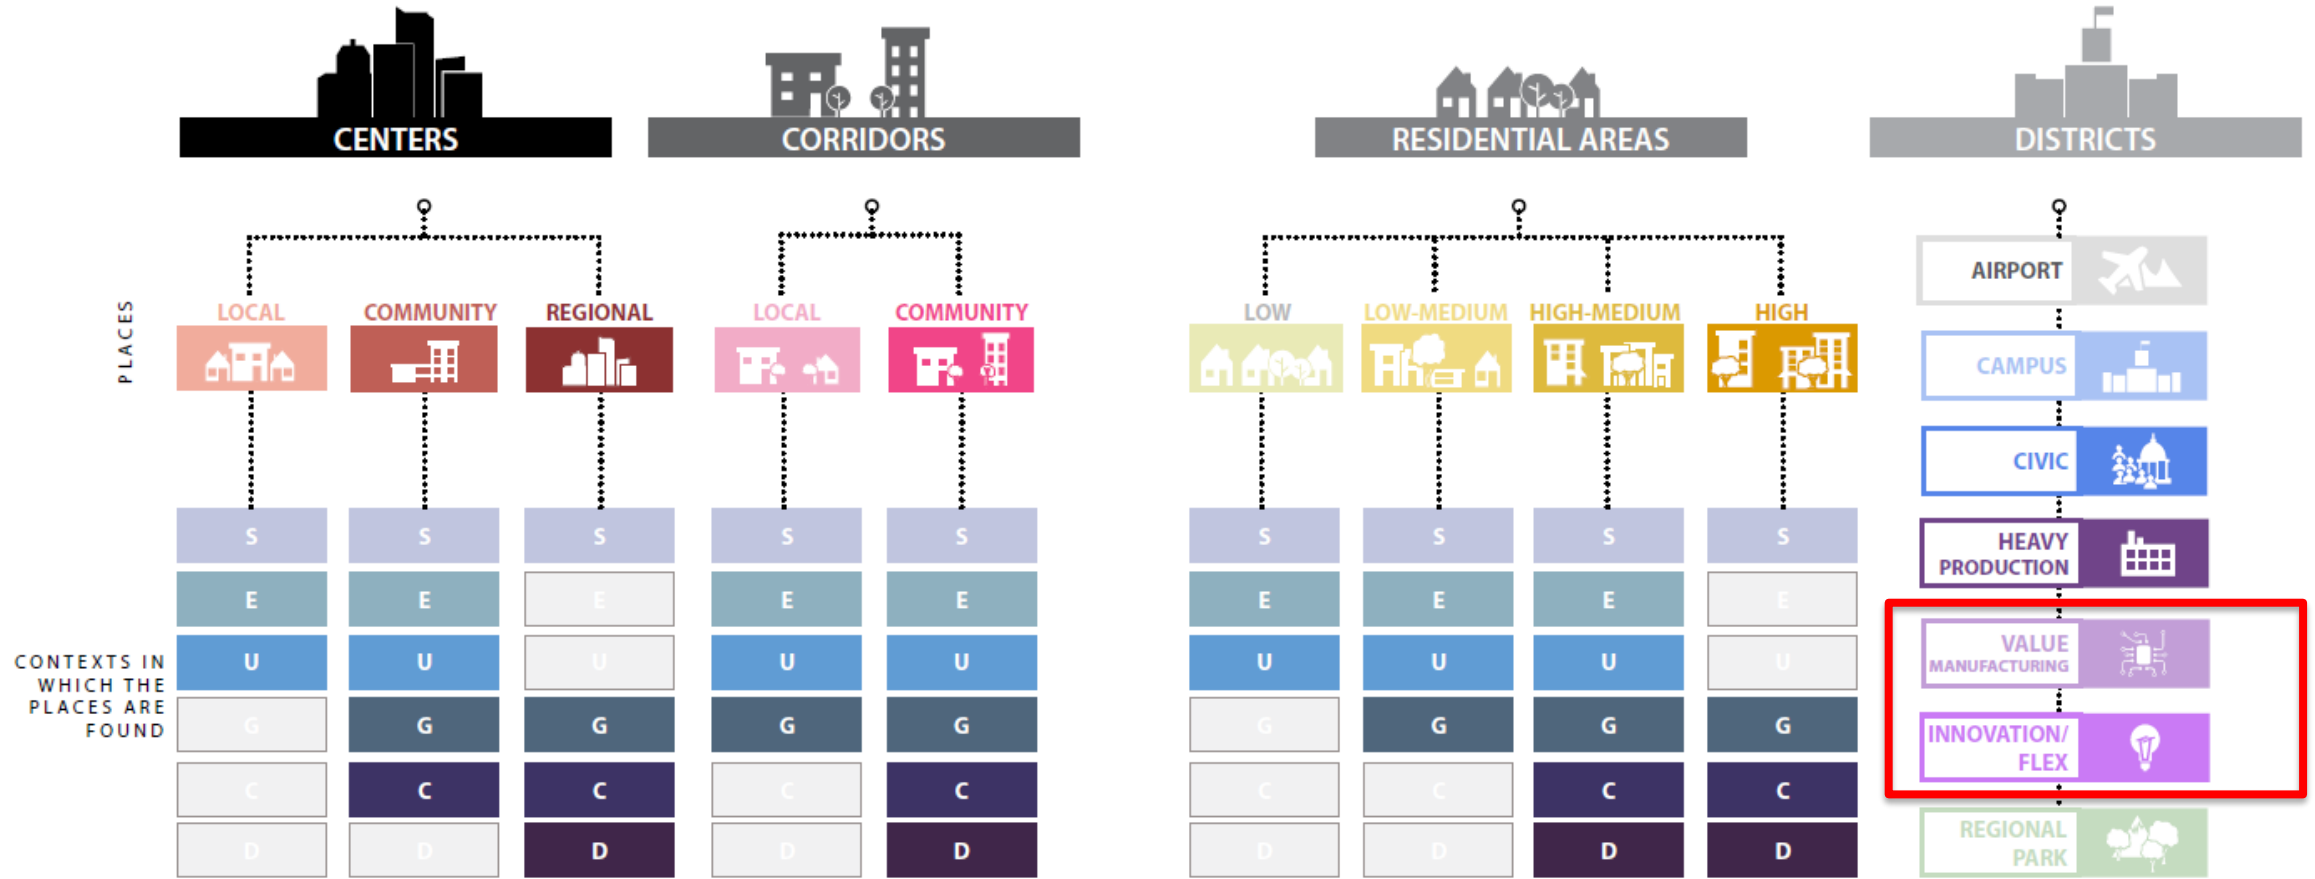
CENTERS

CORRIDORS

RESIDENTIAL AREAS

DISTRICTS

PLACES

LOCAL COMMUNITY REGIONAL LOCAL COMMUNITY LOW LOW-MEDIUM HIGH-MEDIUM HIGH

AIRPORT

CAMPUS

CIVIC

HEAVY PRODUCTION

VALUE MANUFACTURING

INNOVATION/ FLEX

REGIONAL PARK

CONTEXTS IN WHICH THE PLACES ARE FOUND

| | | | | | | | | |
|---|---|---|---|---|---|---|---|---|
| S | S | S | S | S | S | S | S | S |
| E | E | E | E | E | E | E | E | E |
| U | U | U | U | U | U | U | U | U |
| G | G | G | G | G | G | G | G | G |
| C | C | C | C | C | C | C | C | C |
| D | D | D | D | D | D | D | D | D |